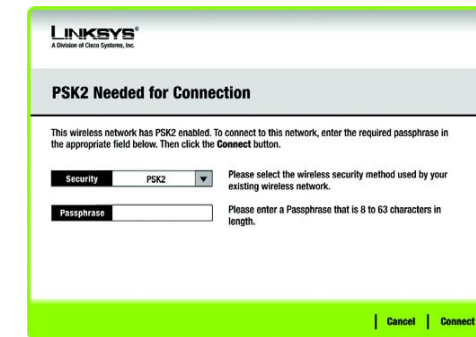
LINKSYS®
A Division of Cisco Systems, Inc.

PSK2 Needed for Connection

This wireless network has PSK2 enabled. To connect to this network, enter the required passphrase in the appropriate field below. Then click the Connect button.

Security PSK2

Please select the wireless security method used by your existing wireless network.

Passphrase

Please enter a Passphrase that is 8 to 63 characters in length.

Cancel Connect